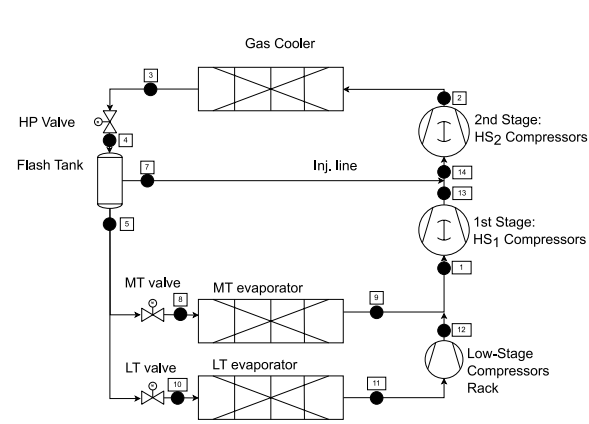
Gas Cooler

3

2

2nd Stage: $HS_2$ Compressors

HP Valve

4

Flash Tank

7

Inj. line

14

13

1st Stage: $HS_1$ Compressors

5

1

MT valve

8

MT evaporator

9

12

LT valve

10

LT evaporator

11

Low-Stage Compressors Rack